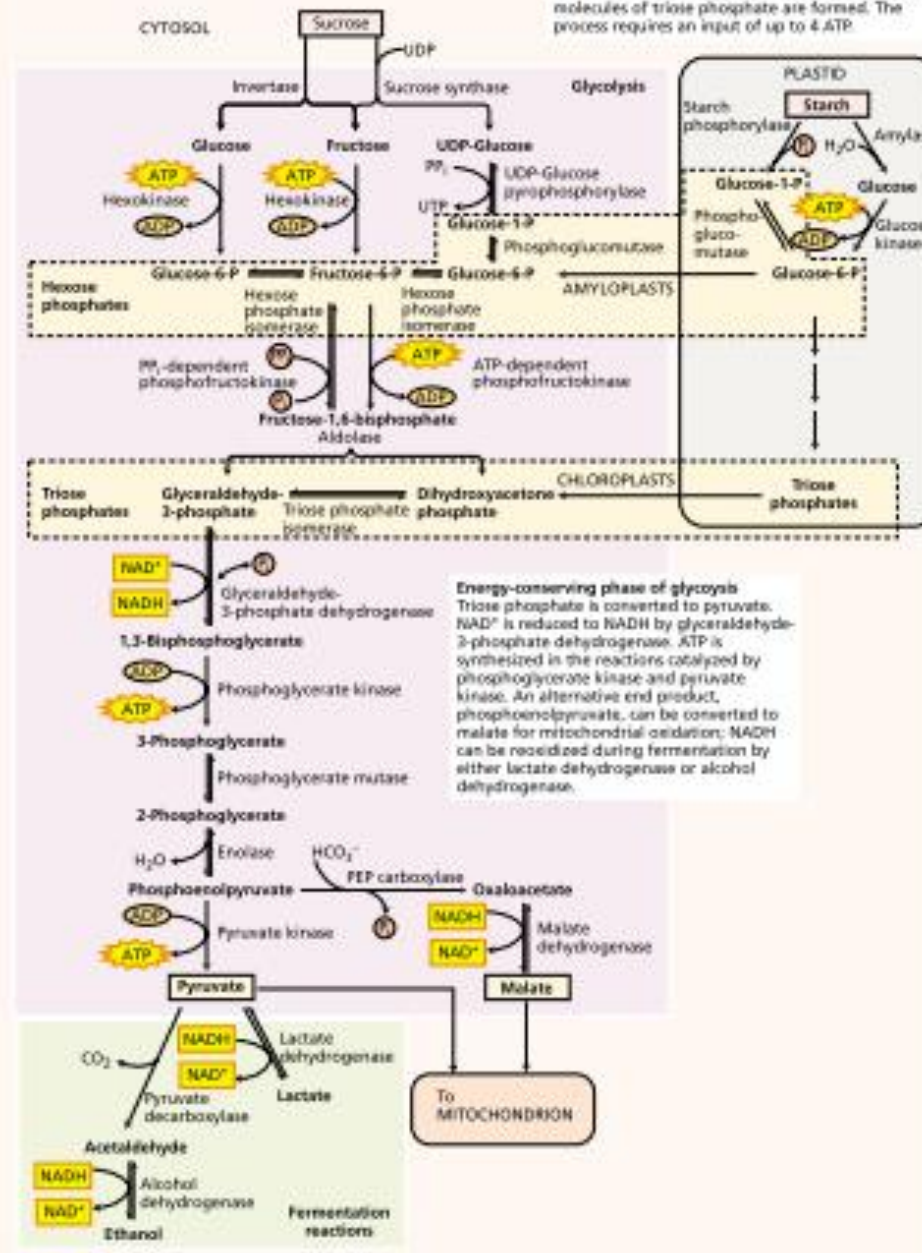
molecules of triose phosphate are formed. The process requires an input of up to 4 ATP.

CYTOSOL

Sucrose

UDP

Invertase

Sucrose synthase

Glycolysis

PLASTID

Starch phosphorylase

Starch

Pi

$H_2O$

Amyla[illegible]

Glucose

Fructose

UDP-Glucose

ATP

Hexokinase

ADP

ATP

Hexokinase

ADP

$PP_i$

UTP

UDP-Glucose pyrophosphorylase

Glucose-1-P

Glucose-1-P

Glucose

Phosphoglucomutase

Phosphoglucomutase

ATP

ADP

Gluco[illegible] kinase

Hexose phosphates

Glucose-6-P

Fructose-6-P

Glucose-6-P

AMYLOPLASTS

Glucose-6-P

Hexose phosphate isomerase

Hexose phosphate isomerase

$PP_i$-dependent phosphofructokinase

PPi

Pi

ATP

ADP

ATP-dependent phosphofructokinase

Fructose-1,6-bisphosphate

Aldolase

Triose phosphates

Glyceraldehyde-3-phosphate

Triose phosphate isomerase

Dihydroxyacetone phosphate

CHLOROPLASTS

Triose phosphates

$NAD^+$

NADH

Pi

Glyceraldehyde-3-phosphate dehydrogenase

Energy-conserving phase of glycoysis
Triose phosphate is converted to pyruvate. $NAD^+$ is reduced to NADH by glyceraldehyde-3-phosphate dehydrogenase. ATP is synthesized in the reactions catalyzed by phosphoglycerate kinase and pyruvate kinase. An alternative end product, phosphoenolpyruvate, can be converted to malate for mitochondrial oxidation; NADH can be reoxidized during fermentation by either lactate dehydrogenase or alcohol dehydrogenase.

1,3-Bisphosphoglycerate

ADP

ATP

Phosphoglycerate kinase

3-Phosphoglycerate

Phosphoglycerate mutase

2-Phosphoglycerate

$H_2O$

Enolase

$HCO_3^-$

PEP carboxylase

Phosphoenolpyruvate

Oxaloacetate

Pi

ADP

ATP

Pyruvate kinase

NADH

$NAD^+$

Malate dehydrogenase

Pyruvate

Malate

$CO_2$

NADH

$NAD^+$

Lactate dehydrogenase

Lactate

Pyruvate decarboxylase

To MITOCHONDRION

Acetaldehyde

NADH

$NAD^+$

Alcohol dehydrogenase

Ethanol

Fermentation reactions